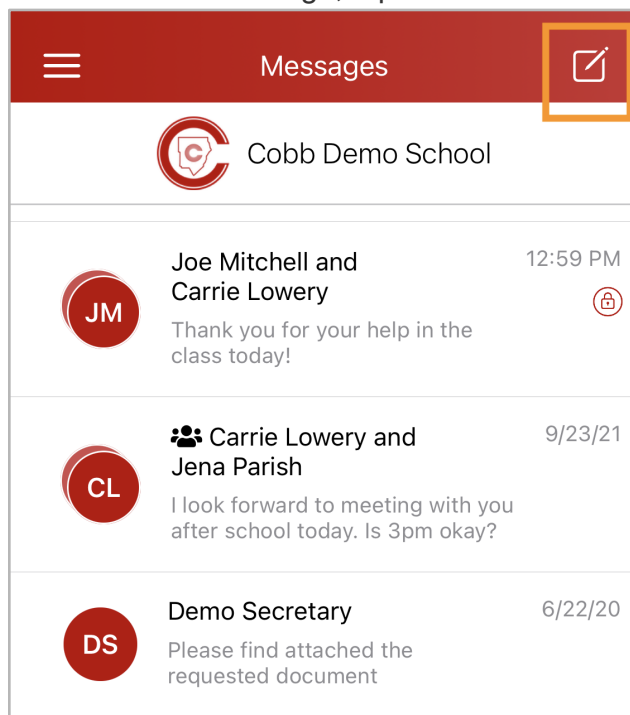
Messages

Cobb Demo School

JM
Joe Mitchell and Carrie Lowery
12:59 PM
Thank you for your help in the class today!

CL
Carrie Lowery and Jena Parish
9/23/21
I look forward to meeting with you after school today. Is 3pm okay?

DS
Demo Secretary
6/22/20
Please find attached the requested document